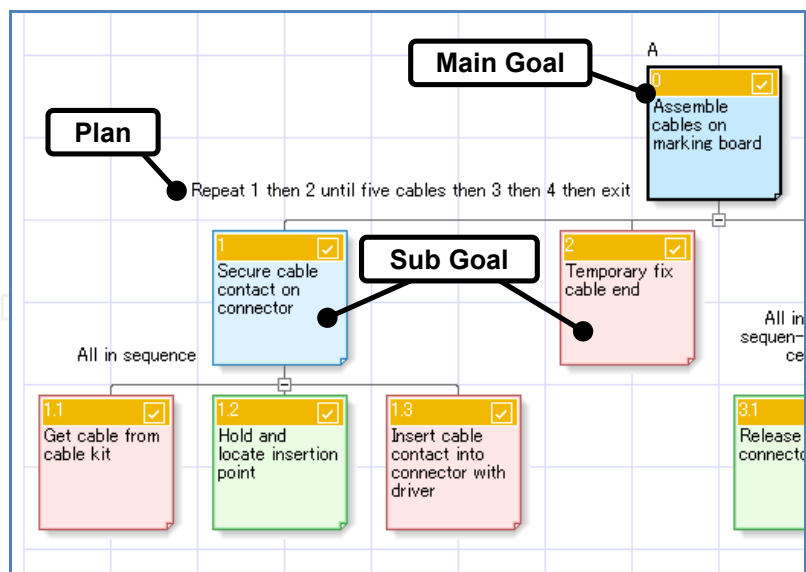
Main Goal

A

0
Assemble cables on marking board

Plan

Repeat 1 then 2 until five cables then 3 then 4 then exit

Sub Goal

1
Secure cable contact on connector

2
Temporary fix cable end

All in sequen- ce

All in sequence

1.1
Get cable from cable kit

1.2
Hold and locate insertion point

1.3
Insert cable contact into connector with driver

3.1
Release connecto